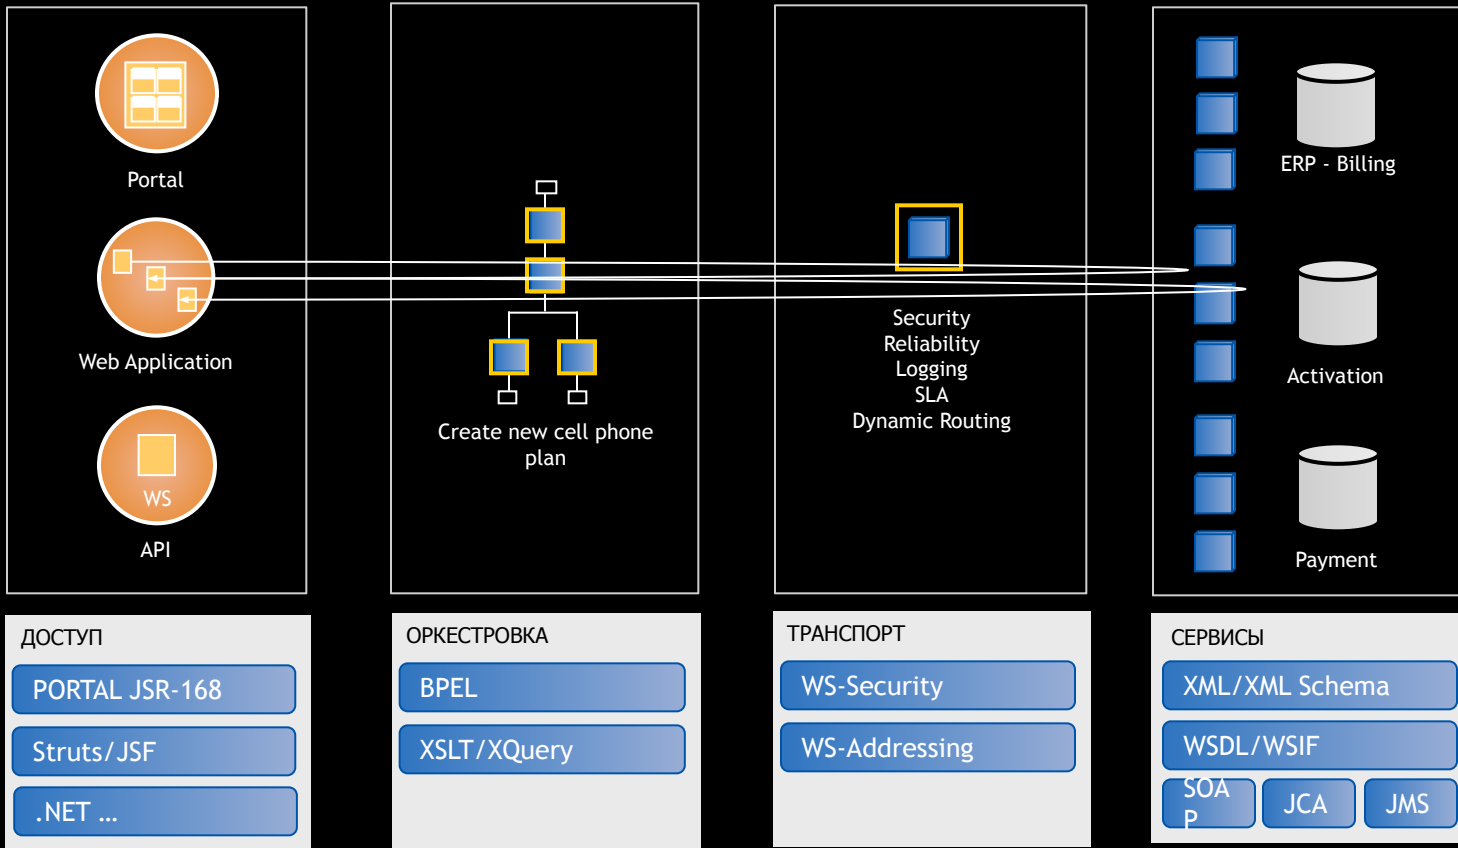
Portal

Web Application

WS

API

Create new cell phone plan

Security
Reliability
Logging
SLA
Dynamic Routing

ERP - Billing

Activation

Payment

ДОСТУП

PORTAL JSR-168

Struts/JSF

.NET ...

ОРКЕСТРОВКА

BPEL

XSLT/XQuery

ТРАНСПОРТ

WS-Security

WS-Addressing

СЕРВИСЫ

XML/XML Schema

WSDL/WSIF

SOAP

JCA

JMS